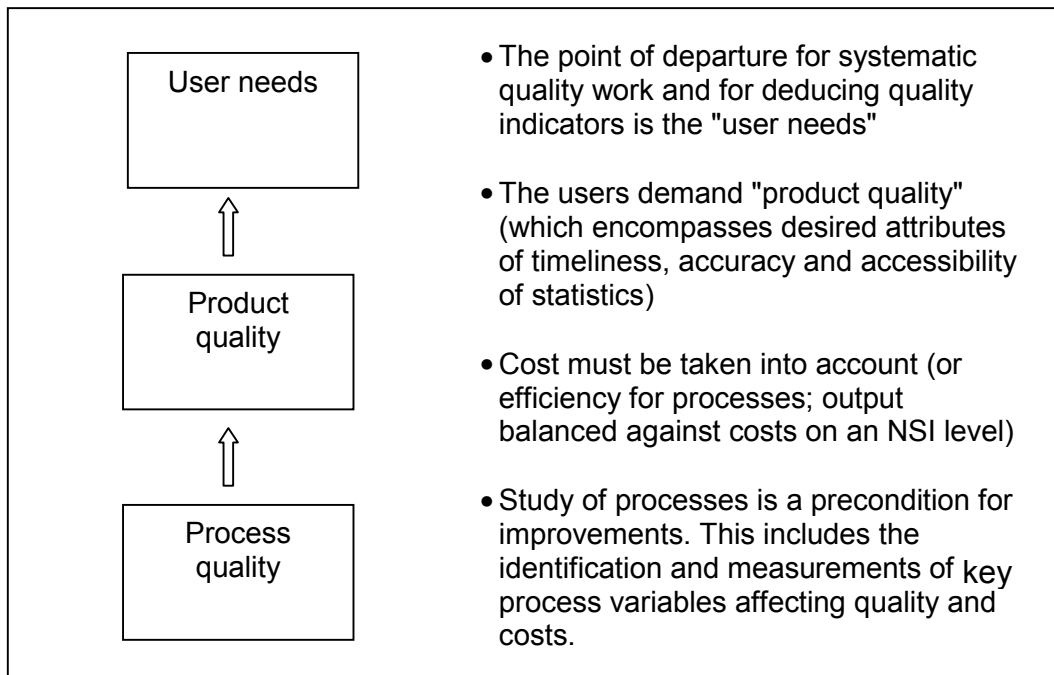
User needs

Product quality

Process quality

• The point of departure for systematic quality work and for deducing quality indicators is the "user needs"

• The users demand "product quality" (which encompasses desired attributes of timeliness, accuracy and accessibility of statistics)

• Cost must be taken into account (or efficiency for processes; output balanced against costs on an NSI level)

• Study of processes is a precondition for improvements. This includes the identification and measurements of key process variables affecting quality and costs.